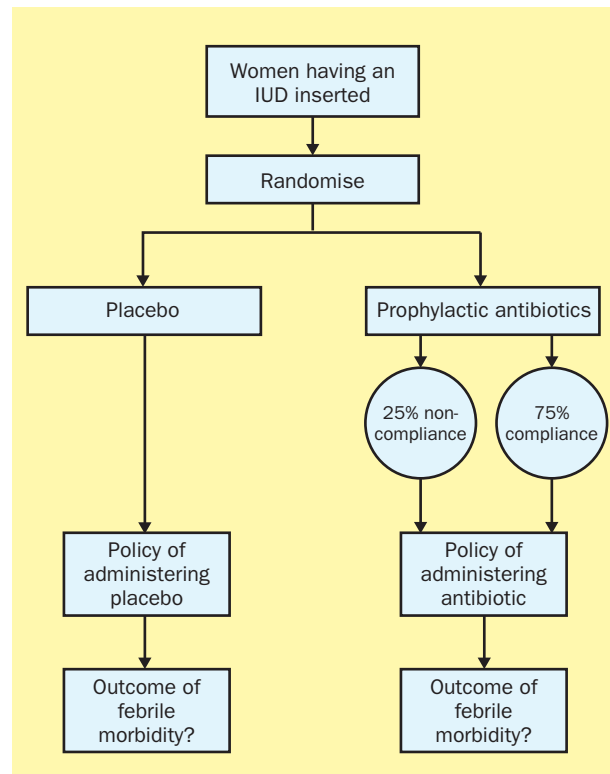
Women having an IUD inserted

Randomise

Placebo

Prophylactic antibiotics

25% non-compliance

75% compliance

Policy of administering placebo

Policy of administering antibiotic

Outcome of febrile morbidity?

Outcome of febrile morbidity?